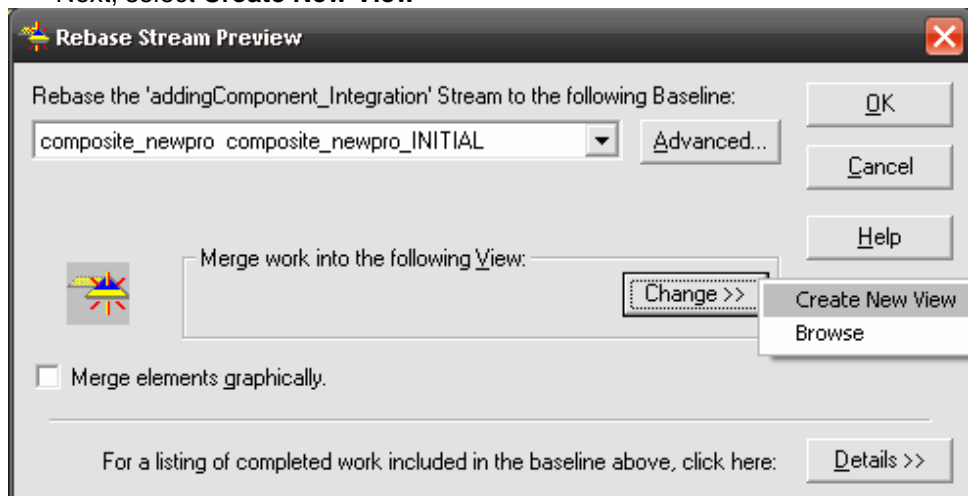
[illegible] Create New View

Rebase Stream Preview

Rebase the 'addingComponent_Integration' Stream to the following Baseline:

composite_newpro composite_newpro_INITIAL

Advanced...

OK

Cancel

Help

Merge work into the following View:

Change >>

Create New View

Browse

Merge elements graphically.

For a listing of completed work included in the baseline above, click here:

Details >>